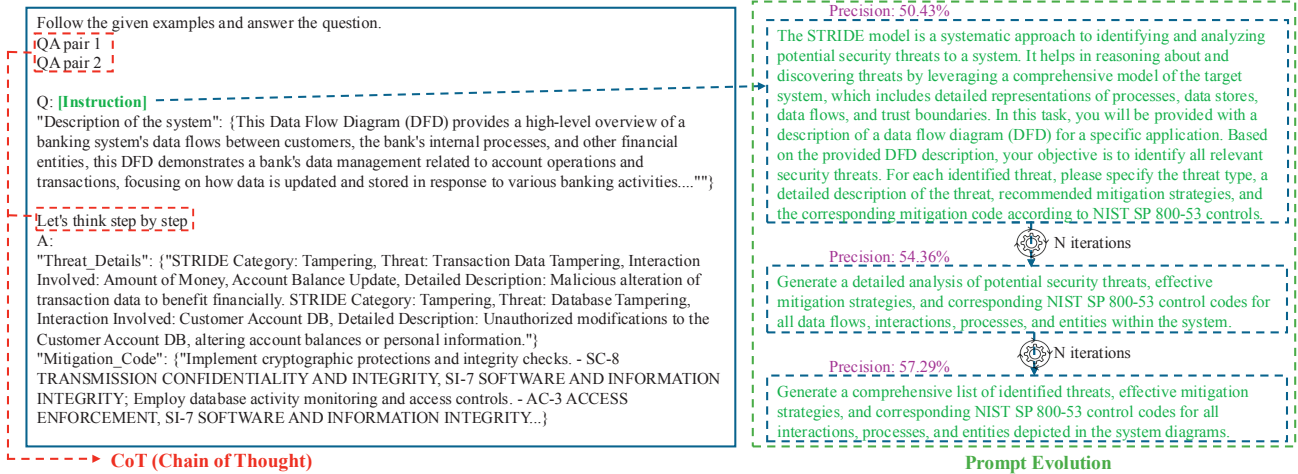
Follow the given examples and answer the question.
QA pair 1
QA pair 2

Q: [Instruction]
"Description of the system": {This Data Flow Diagram (DFD) provides a high-level overview of a banking system's data flows between customers, the bank's internal processes, and other financial entities, this DFD demonstrates a bank's data management related to account operations and transactions, focusing on how data is updated and stored in response to various banking activities...."}

Let's think step by step
A:
"Threat_Details": {"STRIDE Category: Tampering, Threat: Transaction Data Tampering, Interaction Involved: Amount of Money, Account Balance Update, Detailed Description: Malicious alteration of transaction data to benefit financially. STRIDE Category: Tampering, Threat: Database Tampering, Interaction Involved: Customer Account DB, Detailed Description: Unauthorized modifications to the Customer Account DB, altering account balances or personal information."}
"Mitigation_Code": {"Implement cryptographic protections and integrity checks. - SC-8 TRANSMISSION CONFIDENTIALITY AND INTEGRITY, SI-7 SOFTWARE AND INFORMATION INTEGRITY; Employ database activity monitoring and access controls. - AC-3 ACCESS ENFORCEMENT, SI-7 SOFTWARE AND INFORMATION INTEGRITY...}

CoT (Chain of Thought)

Precision: 50.43%
The STRIDE model is a systematic approach to identifying and analyzing potential security threats to a system. It helps in reasoning about and discovering threats by leveraging a comprehensive model of the target system, which includes detailed representations of processes, data stores, data flows, and trust boundaries. In this task, you will be provided with a description of a data flow diagram (DFD) for a specific application. Based on the provided DFD description, your objective is to identify all relevant security threats. For each identified threat, please specify the threat type, a detailed description of the threat, recommended mitigation strategies, and the corresponding mitigation code according to NIST SP 800-53 controls.

N iterations

Precision: 54.36%
Generate a detailed analysis of potential security threats, effective mitigation strategies, and corresponding NIST SP 800-53 control codes for all data flows, interactions, processes, and entities within the system.

N iterations

Precision: 57.29%
Generate a comprehensive list of identified threats, effective mitigation strategies, and corresponding NIST SP 800-53 control codes for all interactions, processes, and entities depicted in the system diagrams.

Prompt Evolution